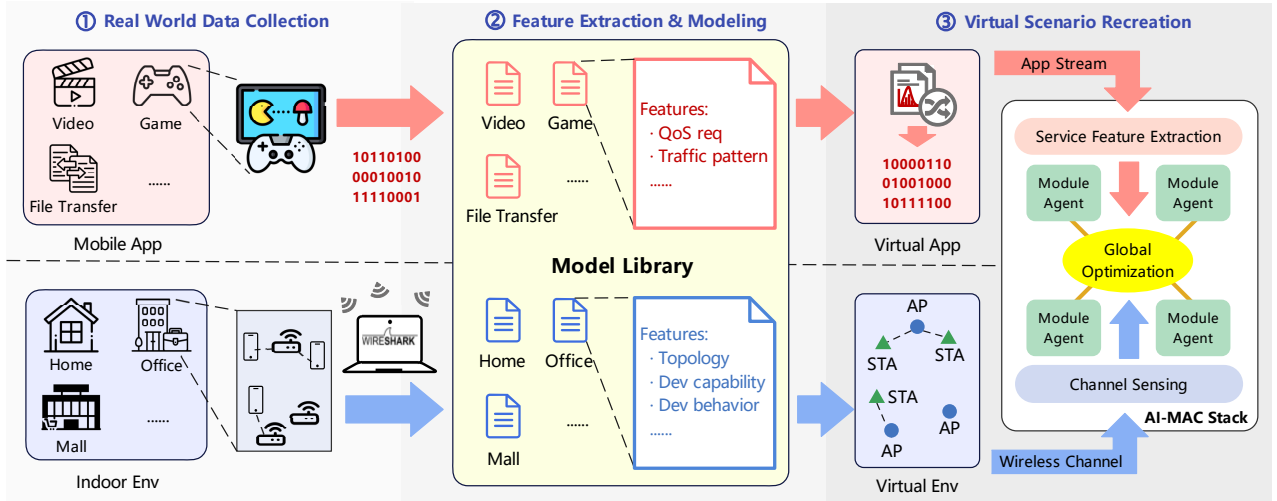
① Real World Data Collection

Video
Game
File Transfer
......
Mobile App

10110100
00010010
11110001

Home
Office
Mall
......
Indoor Env

WIRESHARK

② Feature Extraction & Modeling

Video
Game
File Transfer
......

Features:
· QoS req
· Traffic pattern
......

Model Library

Home
Office
Mall
......

Features:
· Topology
· Dev capability
· Dev behavior
......

③ Virtual Scenario Recreation

10000110
01001000
10111100
Virtual App

AP
STA
STA
STA
AP
AP
Virtual Env

App Stream
Service Feature Extraction
Module Agent
Module Agent
Global Optimization
Module Agent
Module Agent
Channel Sensing
AI-MAC Stack
Wireless Channel